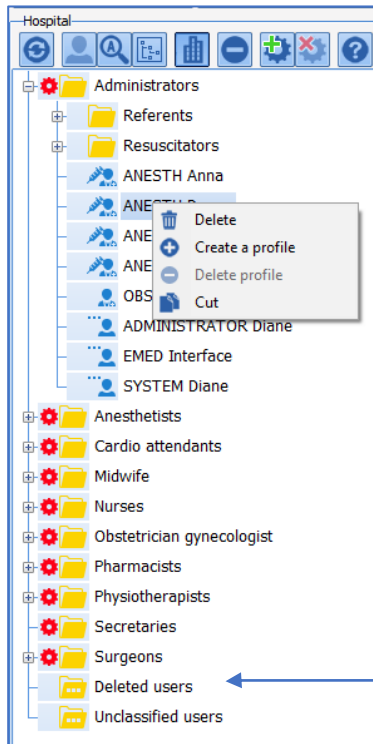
Hospital

Administrators
Referents
Resuscitators
ANESTH Anna
ANESTH D
ANE
ANE
OBS
ADMINISTRATOR Diane
EMED Interface
SYSTEM Diane

Delete
Create a profile
Delete profile
Cut

Anesthetists
Cardio attendants
Midwife
Nurses
Obstetrician gynecologist
Pharmacists
Physiotherapists
Secretaries
Surgeons
Deleted users
Unclassified users